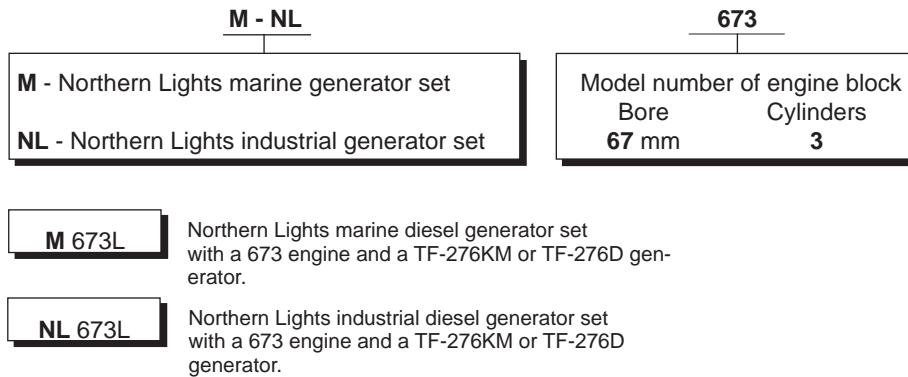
M - NL

M - Northern Lights marine generator set

NL - Northern Lights industrial generator set

673

Model number of engine block
Bore Cylinders
67 mm 3

M 673L

Northern Lights marine diesel generator set with a 673 engine and a TF-276KM or TF-276D generator.

NL 673L

Northern Lights industrial diesel generator set with a 673 engine and a TF-276KM or TF-276D generator.